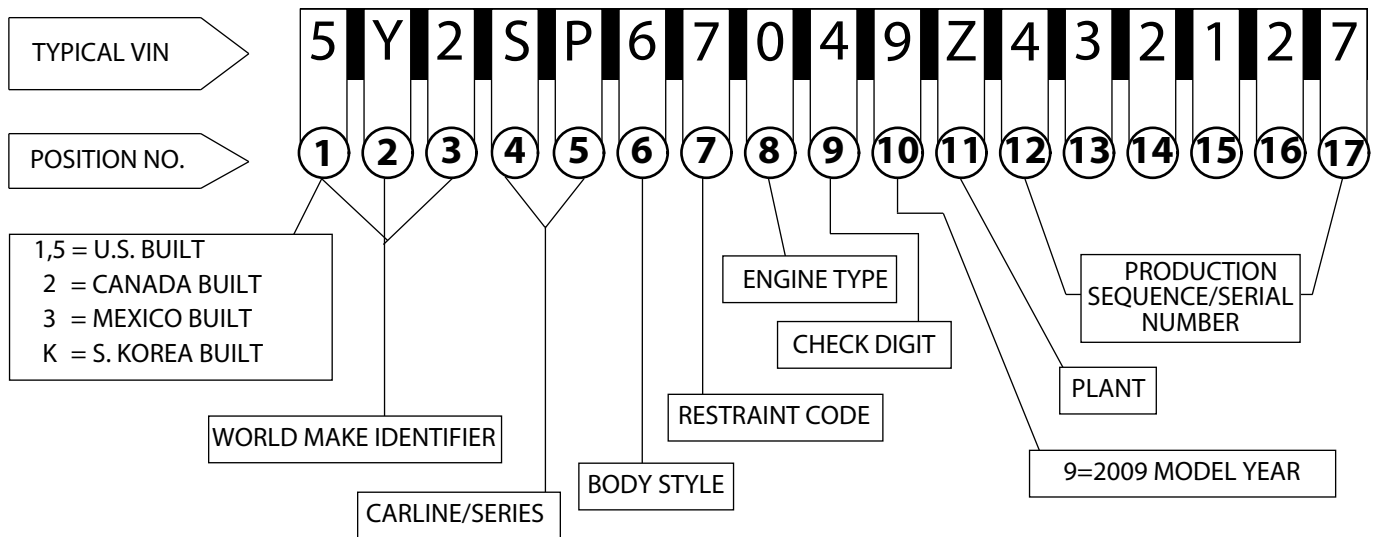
TYPICAL VIN

5 Y 2 S P 6 7 0 4 9 Z 4 3 2 1 2 7

POSITION NO.

1 2 3 4 5 6 7 8 9 10 11 12 13 14 15 16 17

1,5 = U.S. BUILT
2 = CANADA BUILT
3 = MEXICO BUILT
K = S. KOREA BUILT

ENGINE TYPE

PRODUCTION SEQUENCE/SERIAL NUMBER

CHECK DIGIT

PLANT

RESTRAINT CODE

WORLD MAKE IDENTIFIER

9=2009 MODEL YEAR

BODY STYLE

CARLINE/SERIES